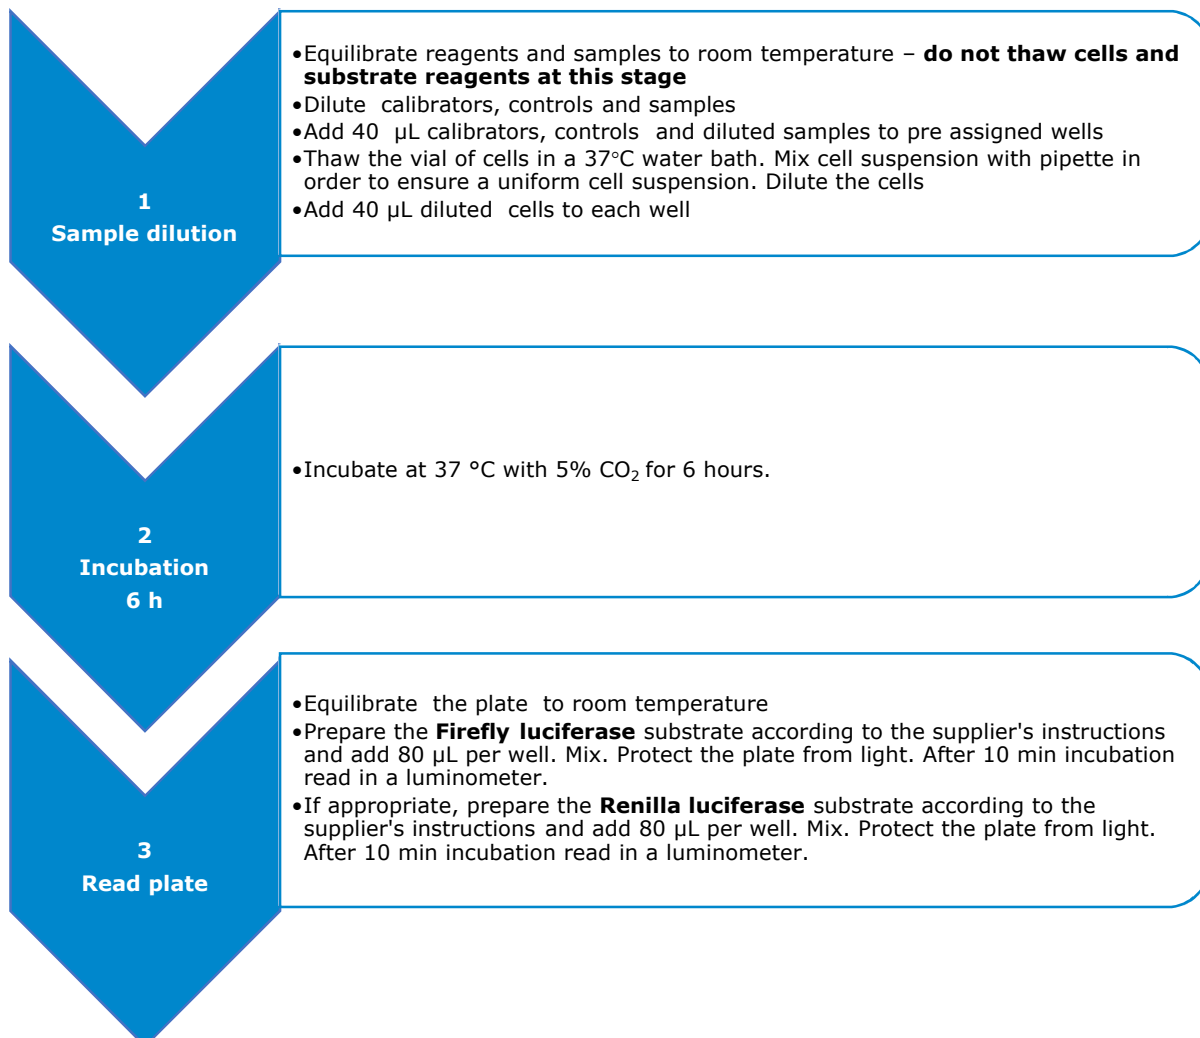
1
Sample dilution

•Equilibrate reagents and samples to room temperature – **do not thaw cells and substrate reagents at this stage**
•Dilute calibrators, controls and samples
•Add 40 µL calibrators, controls and diluted samples to pre assigned wells
•Thaw the vial of cells in a 37°C water bath. Mix cell suspension with pipette in order to ensure a uniform cell suspension. Dilute the cells
•Add 40 µL diluted cells to each well

2
Incubation
6 h

•Incubate at 37 °C with 5% $CO_2$ for 6 hours.

3
Read plate

•Equilibrate the plate to room temperature
•Prepare the **Firefly luciferase** substrate according to the supplier's instructions and add 80 µL per well. Mix. Protect the plate from light. After 10 min incubation read in a luminometer.
•If appropriate, prepare the **Renilla luciferase** substrate according to the supplier's instructions and add 80 µL per well. Mix. Protect the plate from light. After 10 min incubation read in a luminometer.